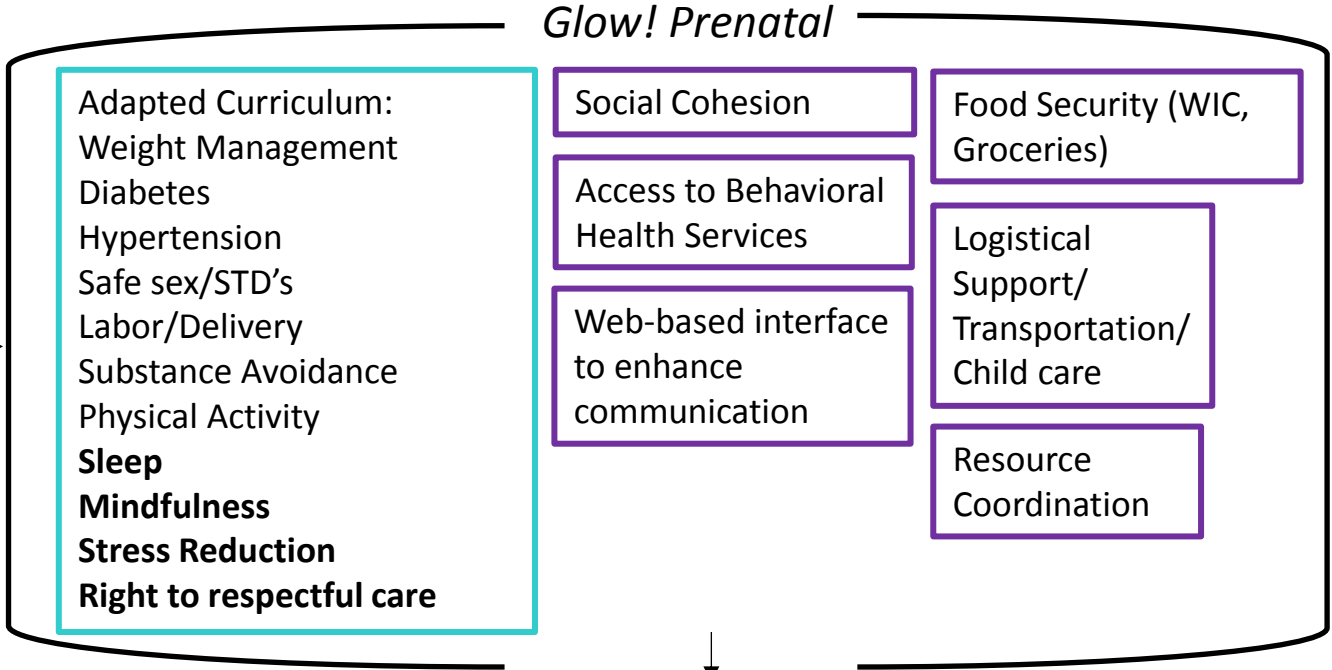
*Glow! Prenatal*

Adapted Curriculum:
Weight Management
Diabetes
Hypertension
Safe sex/STD's
Labor/Delivery
Substance Avoidance
Physical Activity
**Sleep**
**Mindfulness**
**Stress Reduction**
**Right to respectful care**

Social Cohesion

Access to Behavioral Health Services

Web-based interface to enhance communication

Food Security (WIC, Groceries)

Logistical Support/ Transportation/ Child care

Resource Coordination